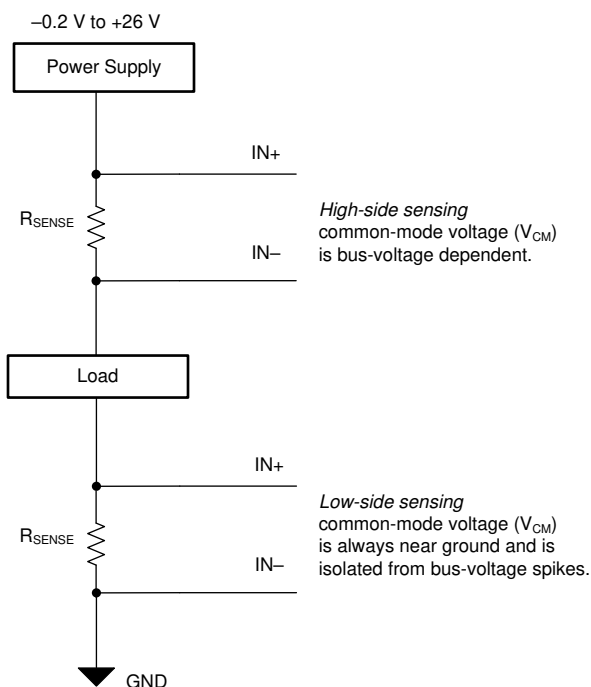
–0.2 V to +26 V

Power Supply

IN+

$R_{SENSE}$

IN–

*High-side sensing*
common-mode voltage ($V_{CM}$) is bus-voltage dependent.

Load

IN+

$R_{SENSE}$

IN–

*Low-side sensing*
common-mode voltage ($V_{CM}$) is always near ground and is isolated from bus-voltage spikes.

GND